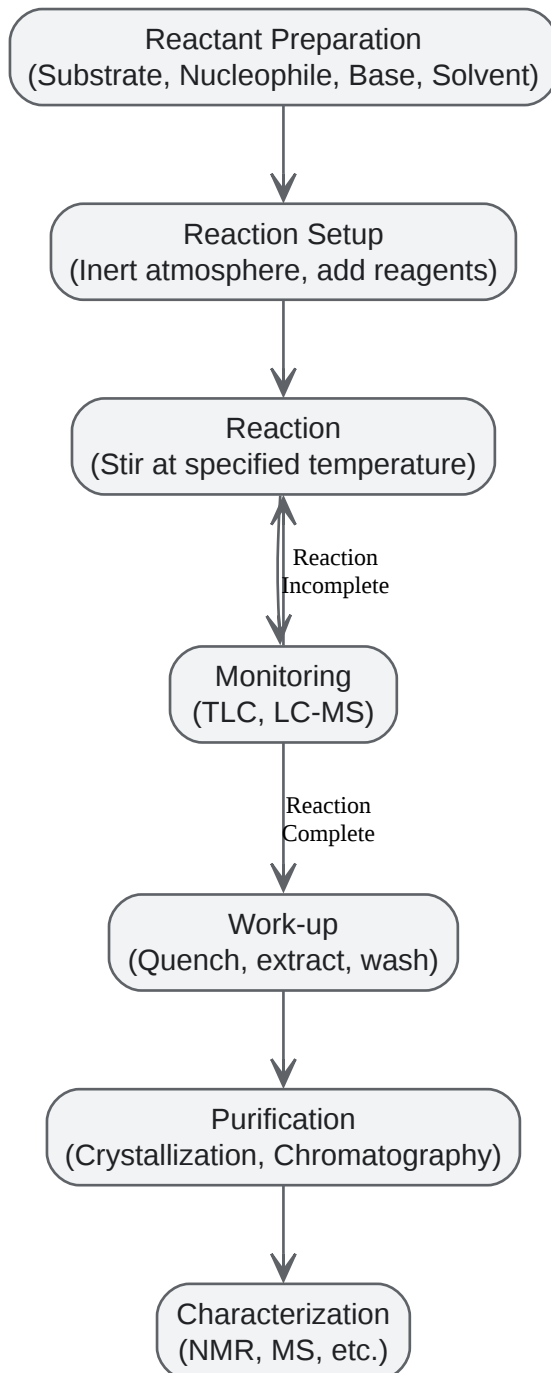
Reactant Preparation
(Substrate, Nucleophile, Base, Solvent)

Reaction Setup
(Inert atmosphere, add reagents)

Reaction
(Stir at specified temperature)

Reaction Incomplete

Monitoring
(TLC, LC-MS)

Reaction Complete

Work-up
(Quench, extract, wash)

Purification
(Crystallization, Chromatography)

Characterization
(NMR, MS, etc.)